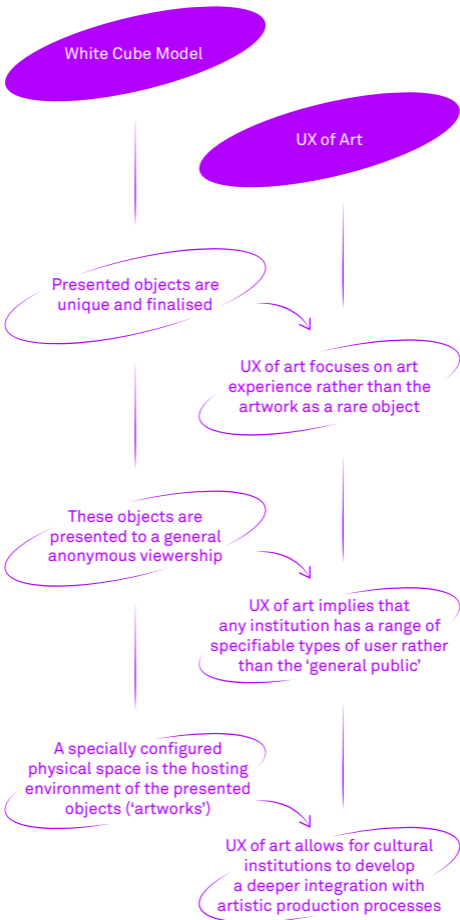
White Cube Model

UX of Art

Presented objects are unique and finalised

UX of art focuses on art experience rather than the artwork as a rare object

These objects are presented to a general anonymous viewership

UX of art implies that any institution has a range of specifiable types of user rather than the ‘general public’

A specially configured physical space is the hosting environment of the presented objects (‘artworks’)

UX of art allows for cultural institutions to develop a deeper integration with artistic production processes